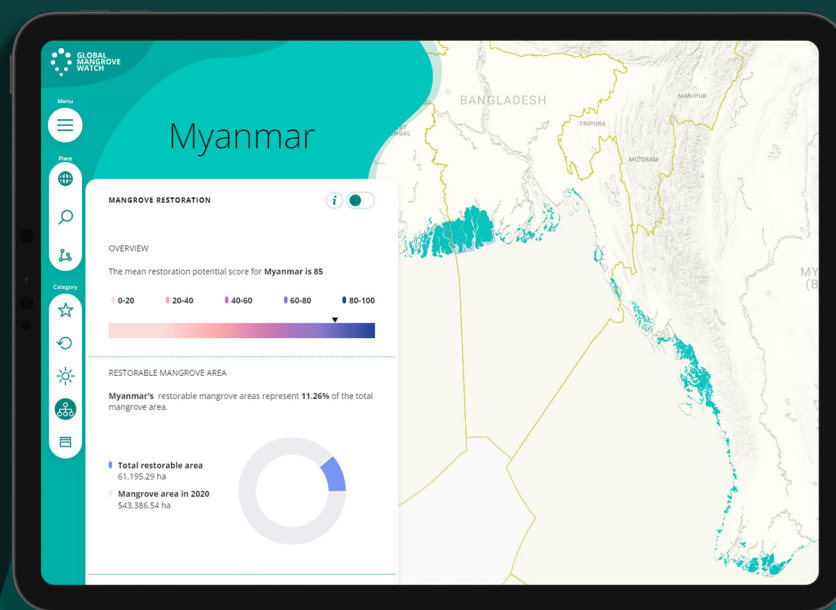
GLOBAL MANGROVE WATCH

Menu

Place

Category

Myanmar

MANGROVE RESTORATION

OVERVIEW

The mean restoration potential score for Myanmar is 85

0-20 20-40 40-60 60-80 80-100

RESTORABLE MANGROVE AREA

Myanmar's restorable mangrove areas represent 11.26% of the total mangrove area.

Total restorable area
61,195.29 ha

Mangrove area in 2020
543,386.54 ha

BANGLADESH

NGAL

TRIPURA

MANIPUR

MIZORAM

MY
(B